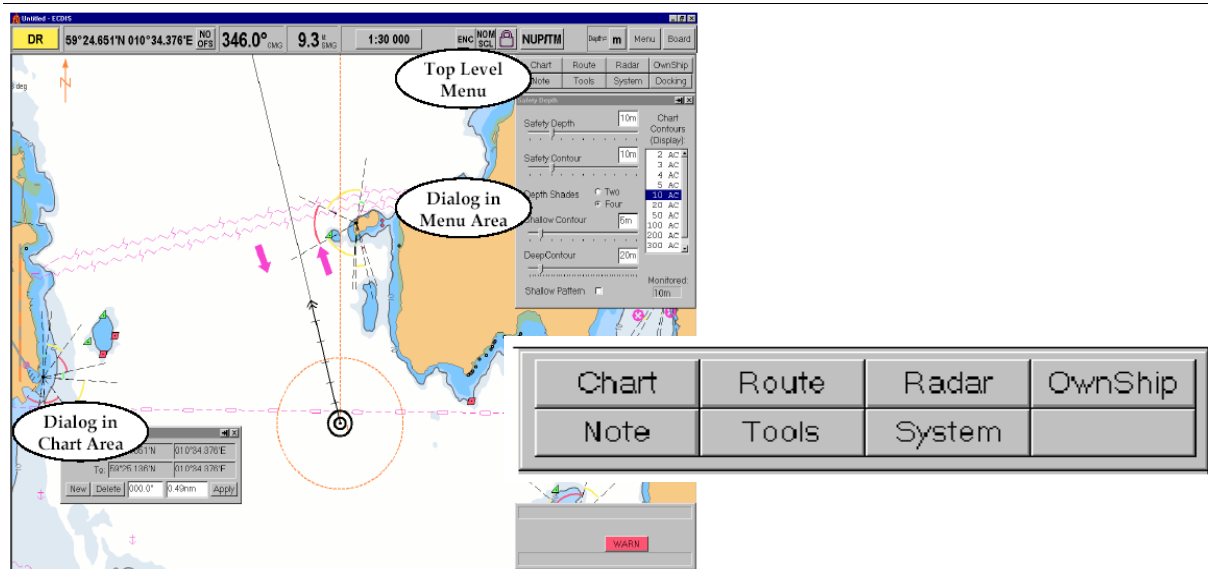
Untitled - ECDIS

DR 59°24.651'N 010°34.376'E NO OFS 346.0° CMG 9.3 kt SMG 1:30 000 ENC NOM SCL NUP/TM Depth m Menu Board

N

Top Level Menu

Chart Route Radar OwnShip
Note Tools System Docking

Safety Depth

Safety Depth 10m
Safety Contour 10m
Depth Shades Two Four
Shallow Contour 6m
DeepContour 20m
Shallow Pattern

Chart Contours (Display):
2 AC
3 AC
4 AC
5 AC
10 AC
20 AC
50 AC
100 AC
200 AC
300 AC

Monitored: 10m

Dialog in Menu Area

Dialog in Chart Area

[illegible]651'N 010°34.376'E
To: 59°25.136'N 010°34.376'E
New Delete 000.0° 0.49nm Apply

| Chart | Route | Radar | OwnShip |
|---|---|---|---|
| Note | Tools | System | |

WARN